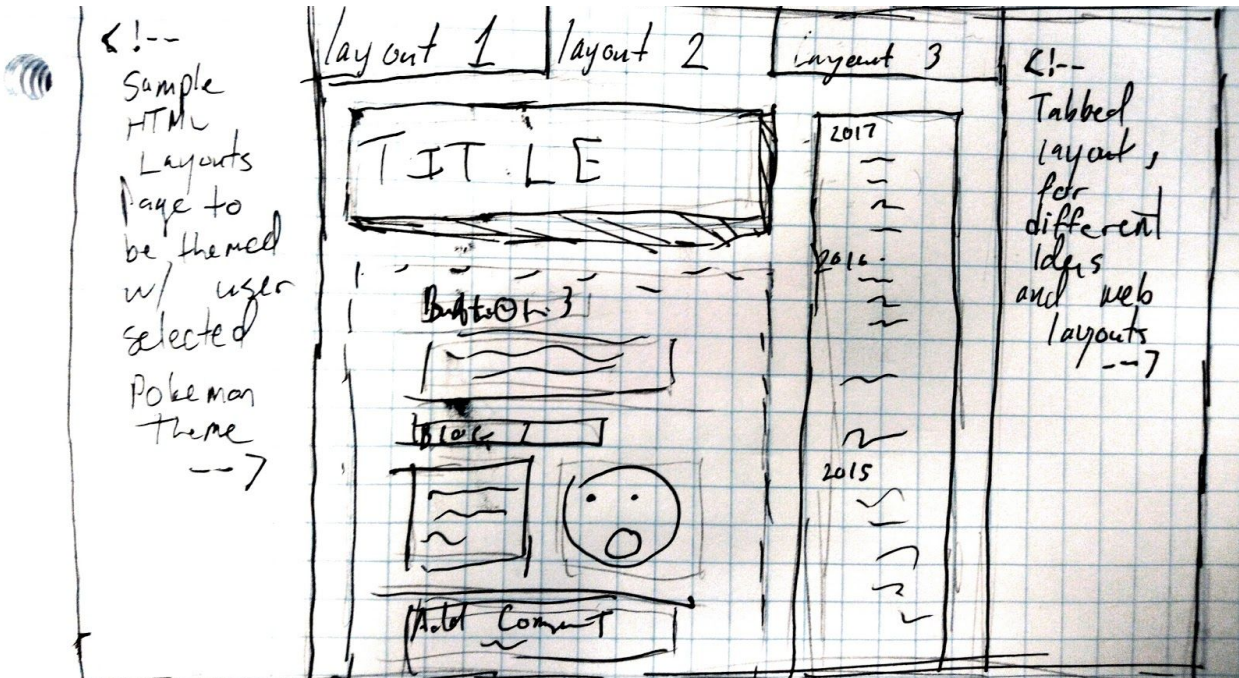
<!--
Sample HTML Layouts Page to be themed w/ user selected Pokemon Theme
-->

layout 1

layout 2

layout 3

TITLE

Button 3

Block 1

Add Comment

2017

2016

2015

<!--
Tabbed layout, for different Ideas and web layouts
-->